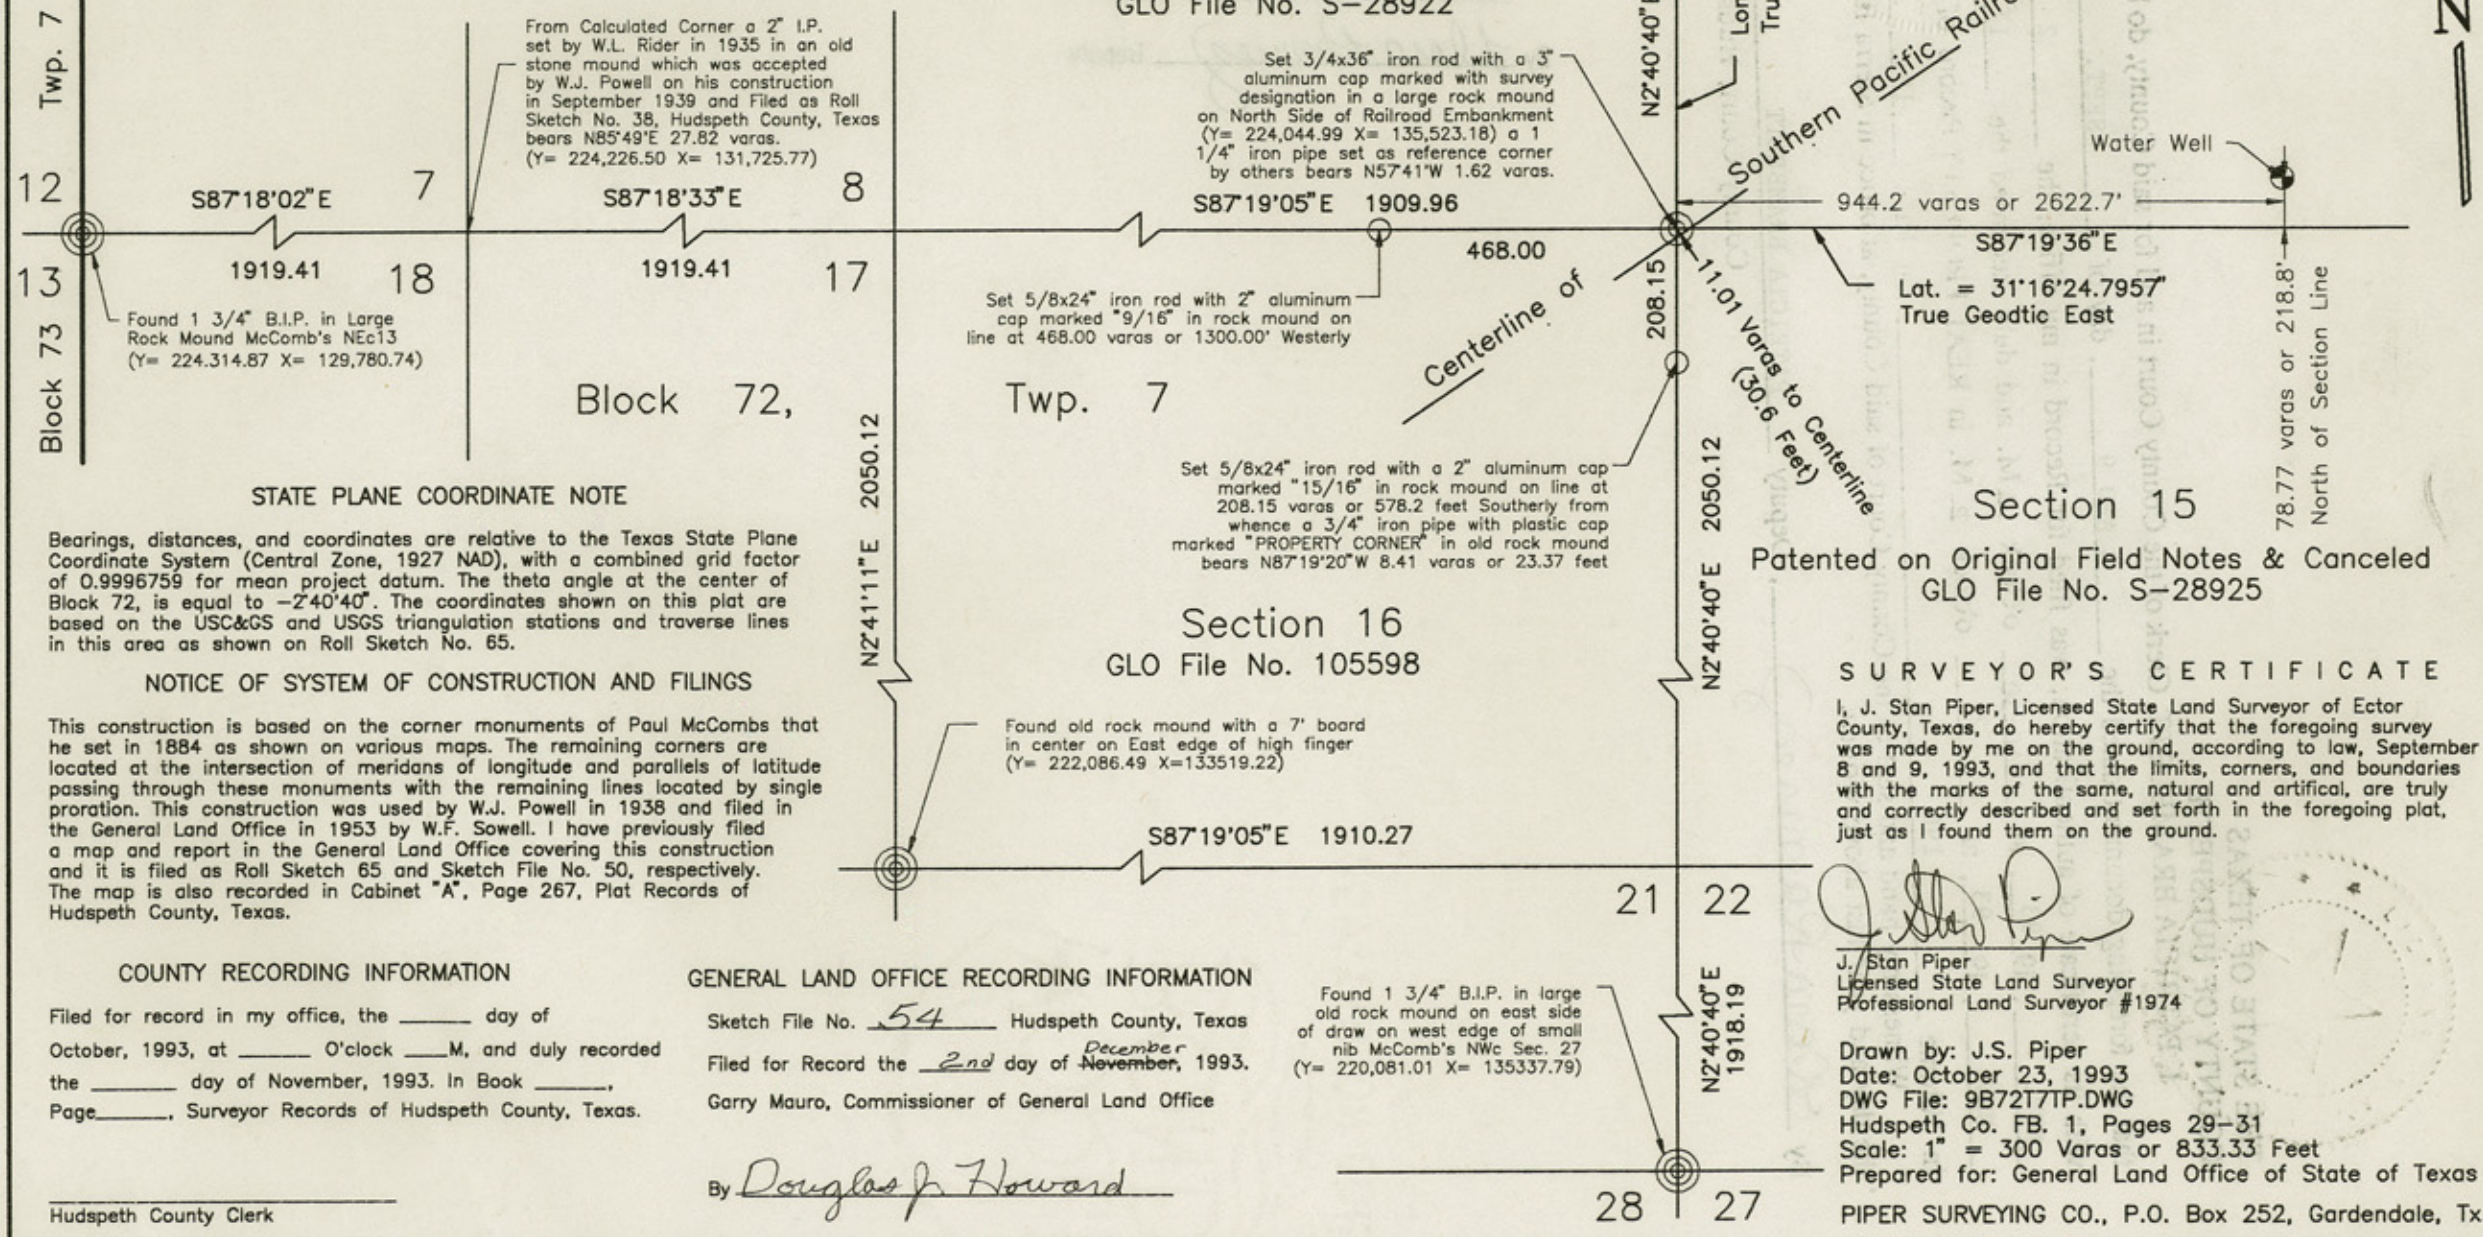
GLO File No. S-28922

Twp. 7

From Calculated Corner a 2" I.P. set by W.L. Rider in 1935 in an old stone mound which was accepted by W.J. Powell on his construction in September 1939 and Filed as Roll Sketch No. 38, Hudspeth County, Texas bears N85°49'E 27.82 varas. (Y= 224,226.50 X= 131,725.77)

Set 3/4x36" iron rod with a 3" aluminum cap marked with survey designation in a large rock mound on North Side of Railroad Embankment (Y= 224,044.99 X= 135,523.18) a 1 1/4" iron pipe set as reference corner by others bears N57°41'W 1.62 varas.

N2°40'40"

Southern Pacific Railr

Water Well

12

S87°18'02"E

7

S87°18'33"E

8

S87°19'05"E 1909.96

944.2 varas or 2622.7'

S87°19'36"E

13

1919.41

18

1919.41

17

468.00

208.15

11.01 Varas to Centerline (30.6 Feet)

Lat. = 31°16'24.7957"
True Geodtic East

78.77 varas or 218.8' North of Section Line

Found 1 3/4" B.I.P. in Large Rock Mound McComb's NEc13 (Y= 224.314.87 X= 129,780.74)

Set 5/8x24" iron rod with 2" aluminum cap marked "9/16" in rock mound on line at 468.00 varas or 1300.00' Westerly

Centerline of

Block 73

Block 72,

Twp. 7

2050.12

N2°41'11"E

Set 5/8x24" iron rod with a 2" aluminum cap marked "15/16" in rock mound on line at 208.15 varas or 578.2 feet Southerly from whence a 3/4" iron pipe with plastic cap marked "PROPERTY CORNER" in old rock mound bears N87°19'20"W 8.41 varas or 23.37 feet

2050.12

N2°40'40"E

Section 15

Patented on Original Field Notes & Canceled
GLO File No. S-28925

STATE PLANE COORDINATE NOTE

Bearings, distances, and coordinates are relative to the Texas State Plane Coordinate System (Central Zone, 1927 NAD), with a combined grid factor of 0.9996759 for mean project datum. The theta angle at the center of Block 72, is equal to −2°40'40". The coordinates shown on this plat are based on the USC&GS and USGS triangulation stations and traverse lines in this area as shown on Roll Sketch No. 65.

Section 16
GLO File No. 105598

NOTICE OF SYSTEM OF CONSTRUCTION AND FILINGS

This construction is based on the corner monuments of Paul McCombs that he set in 1884 as shown on various maps. The remaining corners are located at the intersection of meridans of longitude and parallels of latitude passing through these monuments with the remaining lines located by single proration. This construction was used by W.J. Powell in 1938 and filed in the General Land Office in 1953 by W.F. Sowell. I have previously filed a map and report in the General Land Office covering this construction and it is filed as Roll Sketch 65 and Sketch File No. 50, respectively. The map is also recorded in Cabinet "A", Page 267, Plat Records of Hudspeth County, Texas.

Found old rock mound with a 7' board in center on East edge of high finger (Y= 222,086.49 X=133519.22)

S87°19'05"E 1910.27

SURVEYOR'S CERTIFICATE

I, J. Stan Piper, Licensed State Land Surveyor of Ector County, Texas, do hereby certify that the foregoing survey was made by me on the ground, according to law, September 8 and 9, 1993, and that the limits, corners, and boundaries with the marks of the same, natural and artifical, are truly and correctly described and set forth in the foregoing plat, just as I found them on the ground.

21 22

J. Stan Piper
J. Stan Piper
Licensed State Land Surveyor
Professional Land Surveyor #1974

COUNTY RECORDING INFORMATION

Filed for record in my office, the ______ day of October, 1993, at ______ O'clock ____M, and duly recorded the _______ day of November, 1993. In Book ______, Page______, Surveyor Records of Hudspeth County, Texas.

Hudspeth County Clerk

GENERAL LAND OFFICE RECORDING INFORMATION

Sketch File No. 54 Hudspeth County, Texas

Filed for Record the 2nd day of December ~~November~~, 1993.

Garry Mauro, Commissioner of General Land Office

By Douglas J. Howard

Found 1 3/4" B.I.P. in large old rock mound on east side of draw on west edge of small nib McComb's NWc Sec. 27 (Y= 220,081.01 X= 135337.79)

N2°40'40"E
1918.19

Drawn by: J.S. Piper
Date: October 23, 1993
DWG File: 9B72T7TP.DWG
Hudspeth Co. FB. 1, Pages 29–31
Scale: 1" = 300 Varas or 833.33 Feet
Prepared for: General Land Office of State of Texas

28 27

PIPER SURVEYING CO., P.O. Box 252, Gardendale, Tx